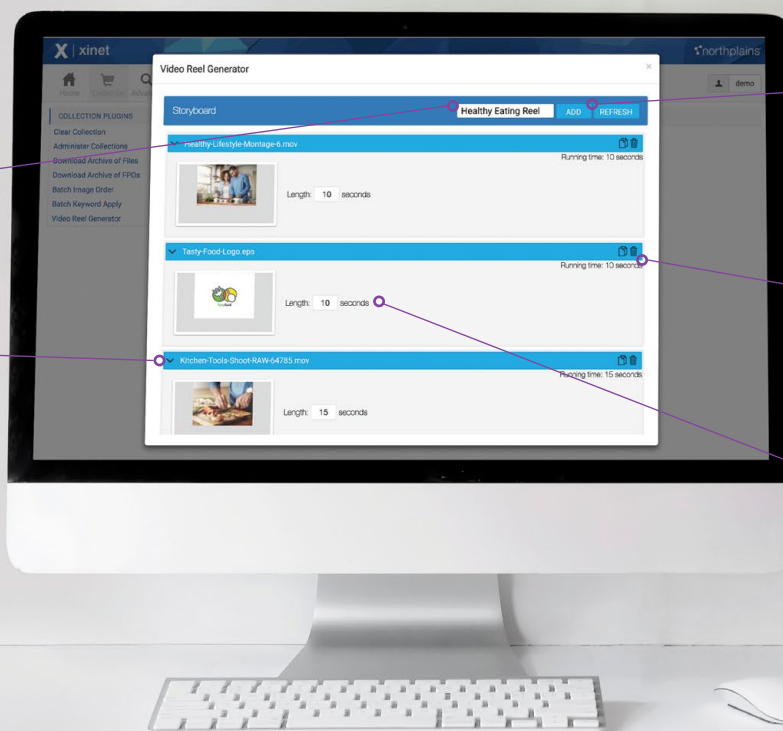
xinet

northplains

Home Collection Adv

demo

COLLECTION PLUGINS
Clear Collection
Administer Collections
Download Archive of Files
Download Archive of FPOs
Batch Image Order
Batch Keyword Apply
Video Reel Generator

Video Reel Generator

×

Storyboard

Healthy Eating Reel

ADD

REFRESH

Healthy-Lifestyle-Montage-6.mov

Running time: 10 seconds

Length: 10 seconds

Tasty-Food-Logo.eps

Running time: 10 seconds

Length: 10 seconds

Kitchen-Tools-Shoot-RAW-64785.mov

Running time: 15 seconds

Length: 15 seconds